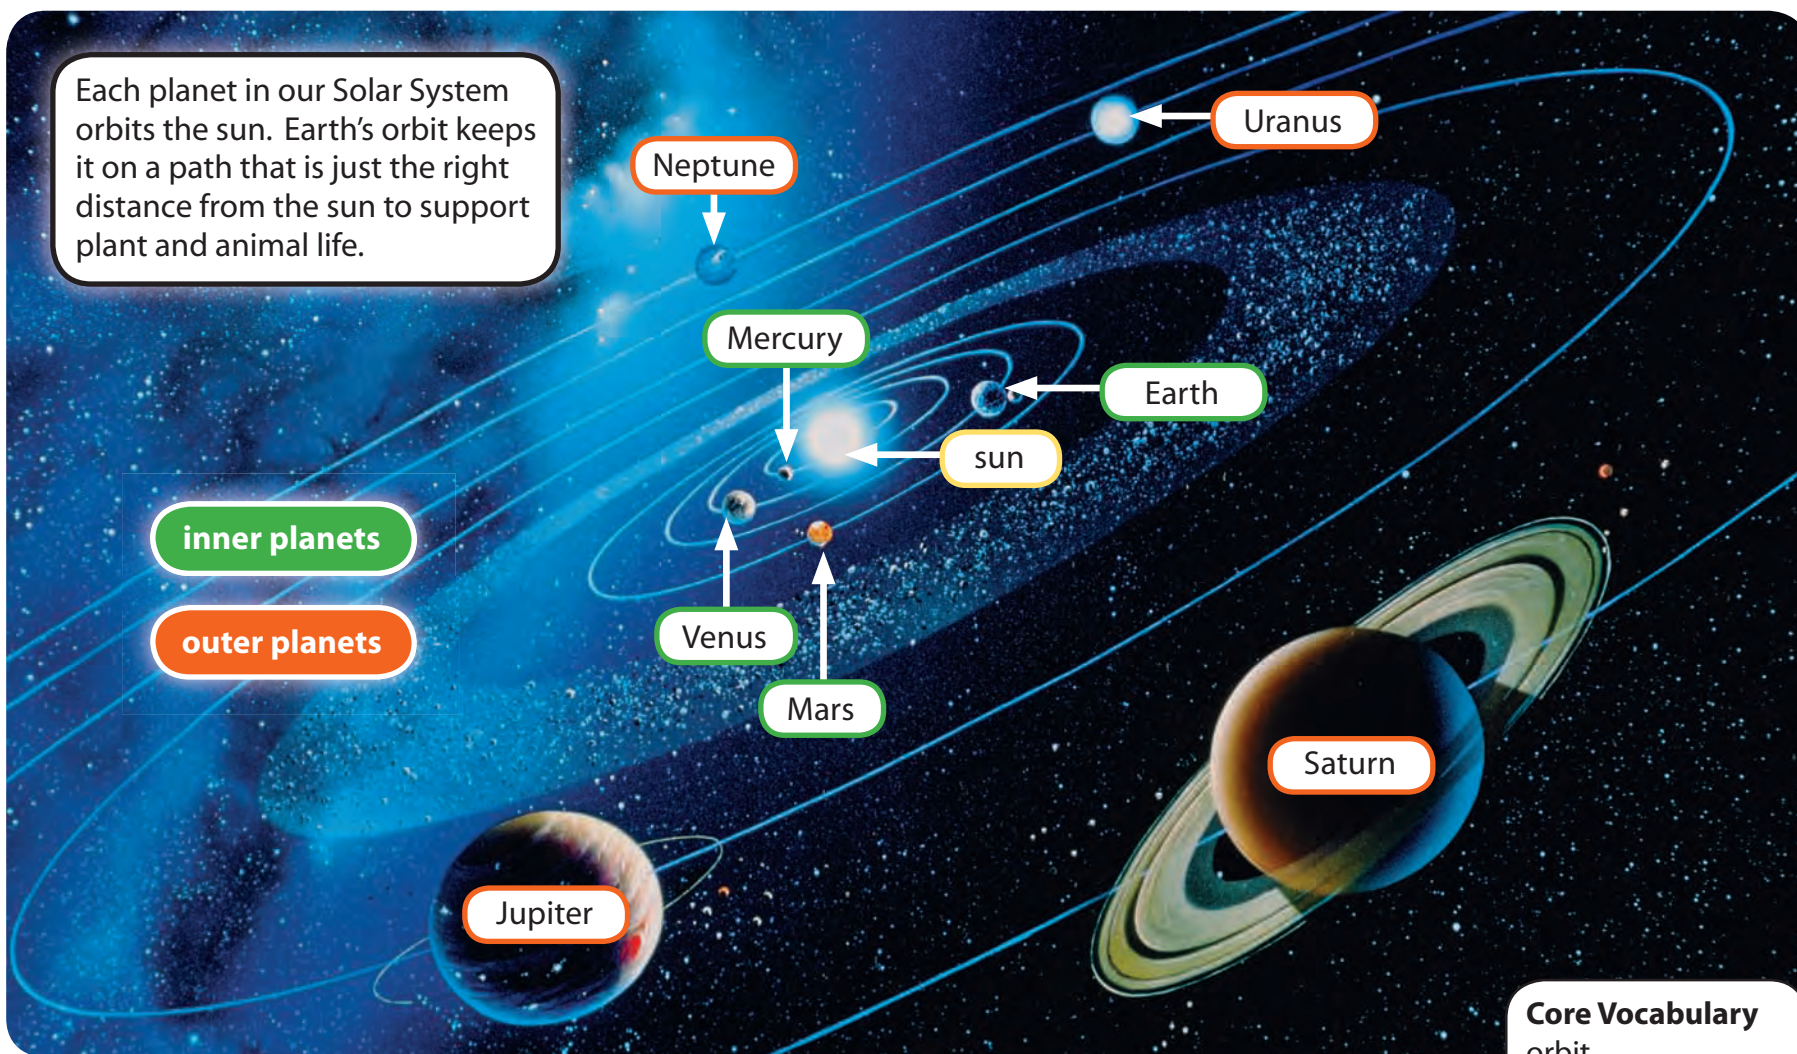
Each planet in our Solar System orbits the sun. Earth's orbit keeps it on a path that is just the right distance from the sun to support plant and animal life.

Neptune

Uranus

Mercury

Earth

sun

inner planets

outer planets

Venus

Mars

Saturn

Jupiter

Core Vocabulary

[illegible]